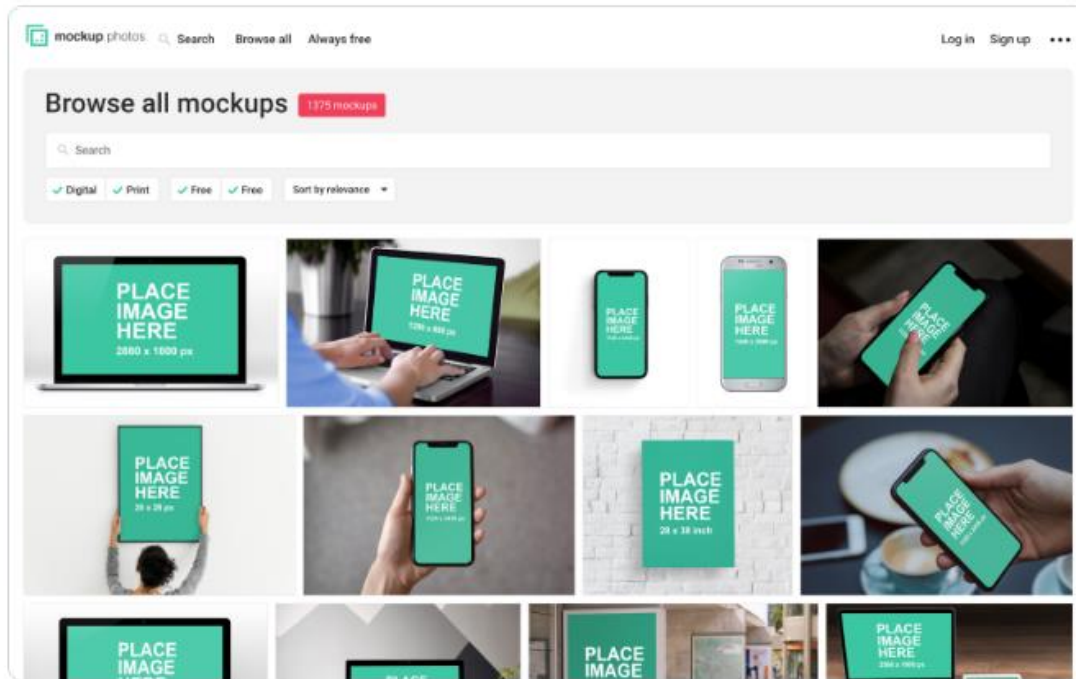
mockup photos Search Browse all Always free

Log in Sign up •••

Browse all mockups 1375 mockups

Search

Digital Print Free Free Sort by relevance

PLACE IMAGE HERE 2880 x 1800 px

PLACE IMAGE HERE 1280 x 800 px

PLACE IMAGE HERE

PLACE IMAGE HERE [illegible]

PLACE IMAGE HERE

PLACE IMAGE HERE 20 x 28 px

PLACE IMAGE HERE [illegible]

PLACE IMAGE HERE 20 x 30 inch

PLACE IMAGE HERE

PLACE IMAGE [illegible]

PLACE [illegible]

PLACE IMAGE

PLACE IMAGE HERE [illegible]